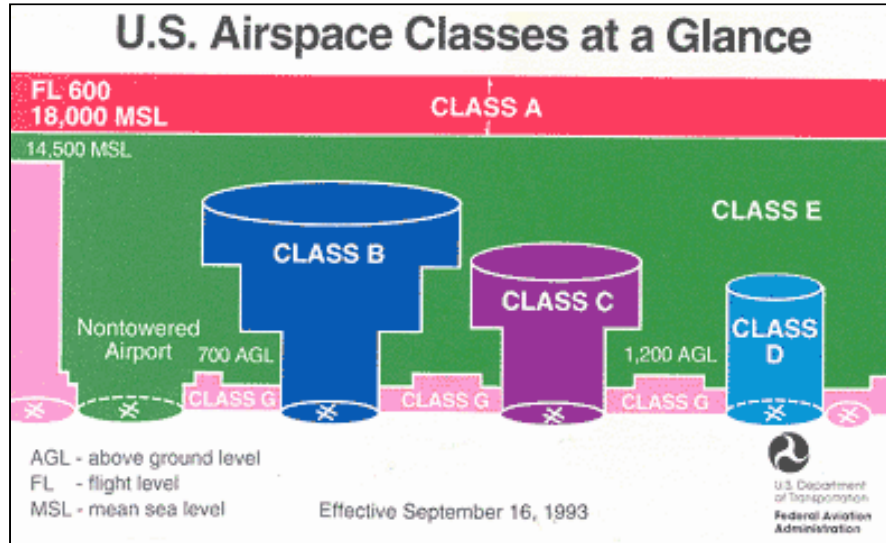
U.S. Airspace Classes at a Glance

FL 600
18,000 MSL

CLASS A

14,500 MSL

CLASS E

CLASS B

CLASS C

CLASS D

Nontowered Airport

700 AGL

1,200 AGL

CLASS G

CLASS G

CLASS G

AGL - above ground level
FL - flight level
MSL - mean sea level

Effective September 16, 1993

U.S. Department of Transportation
Federal Aviation Administration